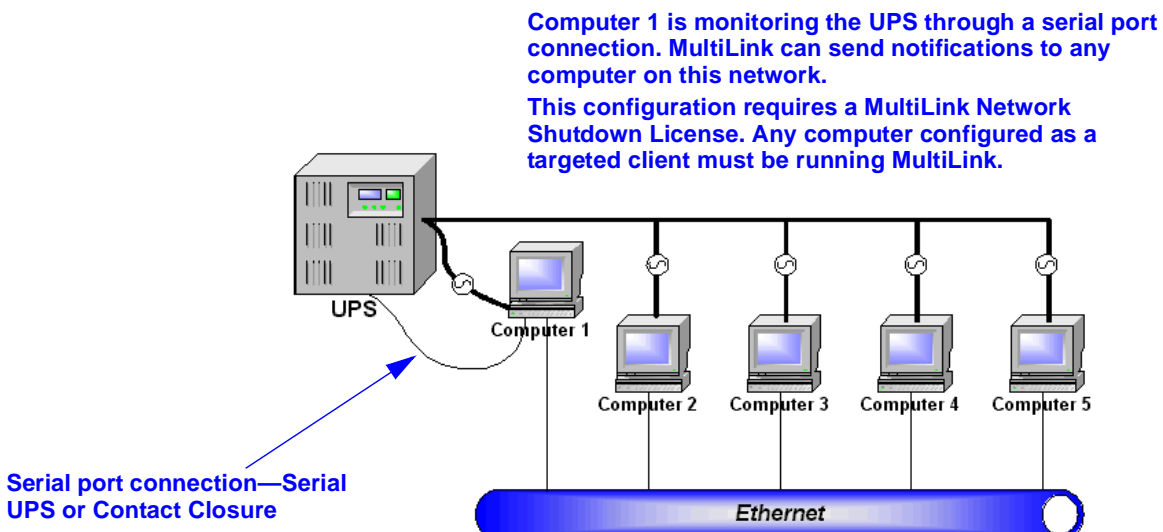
Computer 1 is monitoring the UPS through a serial port connection. MultiLink can send notifications to any computer on this network.

This configuration requires a MultiLink Network Shutdown License. Any computer configured as a targeted client must be running MultiLink.

UPS

Computer 1

Computer 2

Computer 3

Computer 4

Computer 5

Serial port connection—Serial UPS or Contact Closure

Ethernet